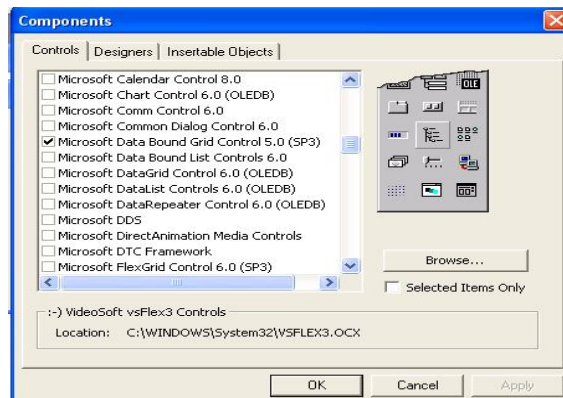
Components

Controls | Designers | Insertable Objects

Microsoft Calendar Control 8.0
Microsoft Chart Control 6.0 (OLEDB)
Microsoft Comm Control 6.0
Microsoft Common Dialog Control 6.0
Microsoft Data Bound Grid Control 5.0 (SP3)
Microsoft Data Bound List Controls 6.0
Microsoft DataGrid Control 6.0 (OLEDB)
Microsoft DataList Controls 6.0 (OLEDB)
Microsoft DataRepeater Control 6.0 (OLEDB)
Microsoft DDS
Microsoft DirectAnimation Media Controls
Microsoft DTC Framework
Microsoft FlexGrid Control 6.0 (SP3)

OLE

Browse...

Selected Items Only

:-) VideoSoft vsFlex3 Controls

Location: C:\WINDOWS\System32\VSFLEX3.OCX

OK
Cancel
Apply